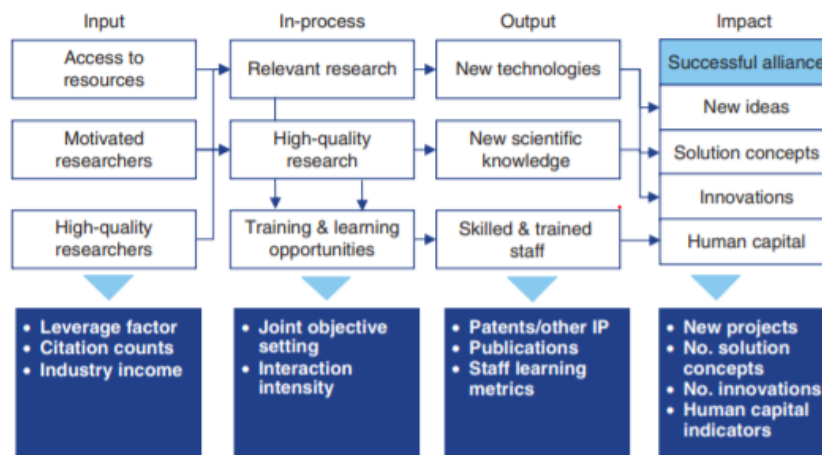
Input

Access to resources

Motivated researchers

High-quality researchers

• Leverage factor
• Citation counts
• Industry income

In-process

Relevant research

High-quality research

Training & learning opportunities

• Joint objective setting
• Interaction intensity

Output

New technologies

New scientific knowledge

Skilled & trained staff

• Patents/other IP
• Publications
• Staff learning metrics

Impact

Successful allianc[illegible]

New ideas

Solution concepts

Innovations

Human capital

• New projects
• No. solution concepts
• No. innovations
• Human capital indicators